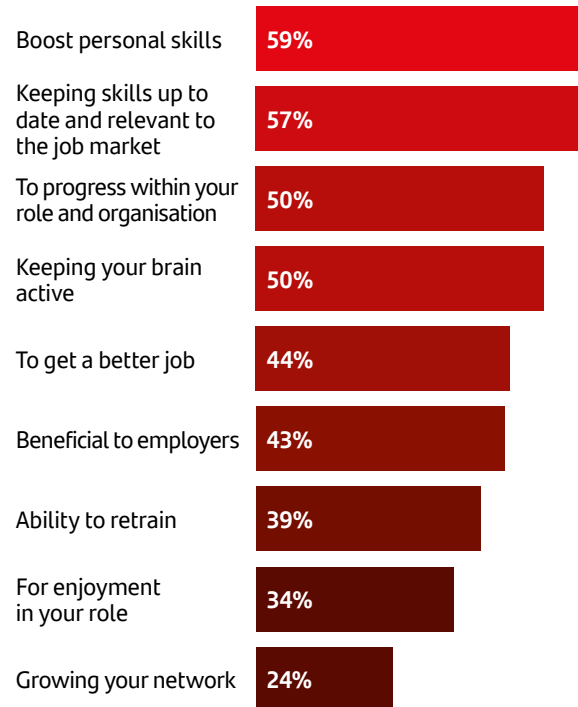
Boost personal skills 59%

Keeping skills up to date and relevant to the job market 57%

To progress within your role and organisation 50%

Keeping your brain active 50%

To get a better job 44%

Beneficial to employers 43%

Ability to retrain 39%

For enjoyment in your role 34%

Growing your network 24%